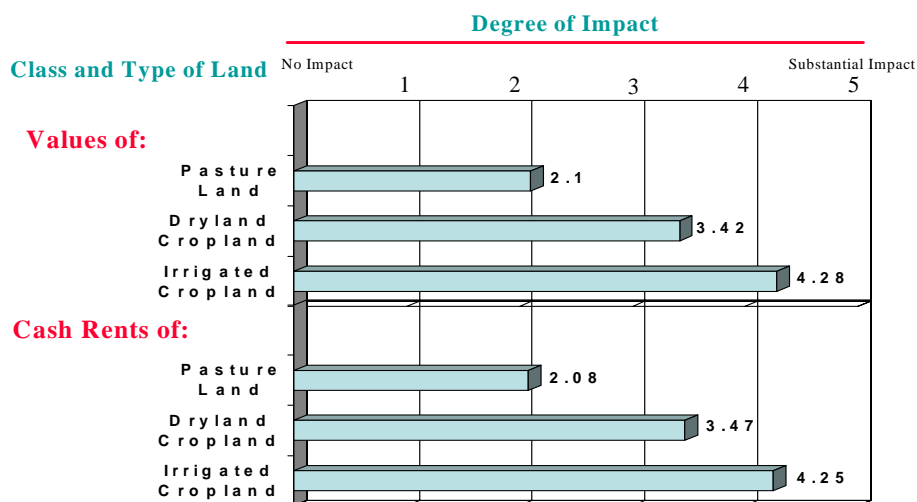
Degree of Impact

Class and Type of Land

No Impact

Substantial Impact

1 2 3 4 5

Values of:

Pasture Land

2.1

Dryland Cropland

3.42

Irrigated Cropland

4.28

Cash Rents of:

Pasture Land

2.08

Dryland Cropland

3.47

Irrigated Cropland

4.25